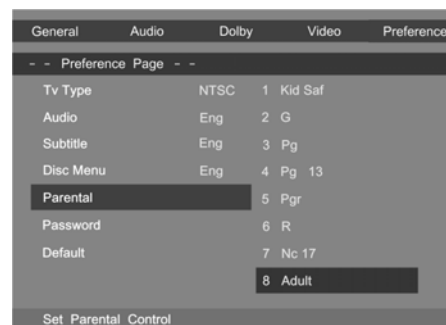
General Audio Dolby Video Preference

- - Preference Page - -

| | | | |
|---|---|---|---|
| Tv Type | NTSC | 1 | Kid Saf |
| Audio | Eng | 2 | G |
| Subtitle | Eng | 3 | Pg |
| Disc Menu | Eng | 4 | Pg 13 |
| Parental | | 5 | Pgr |
| Password | | 6 | R |
| Default | | 7 | Nc 17 |
| | | 8 | Adult |

Set Parental Control